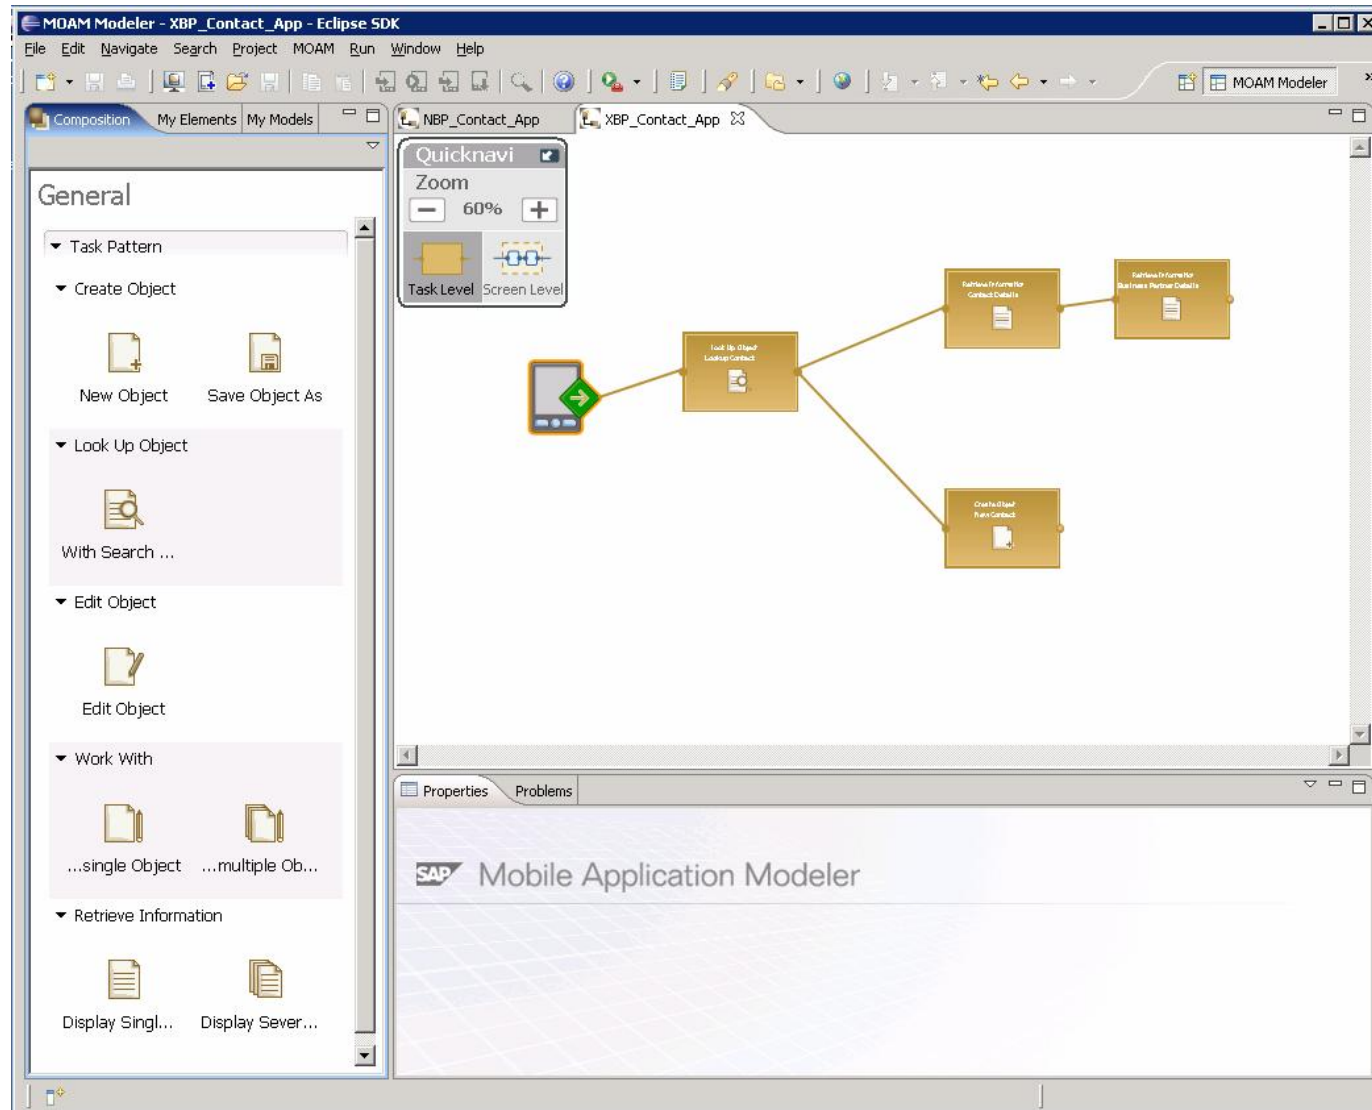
MOAM Modeler - XBP_Contact_App - Eclipse SDK

File Edit Navigate Search Project MOAM Run Window Help

MOAM Modeler

Composition My Elements My Models

General

Task Pattern

Create Object

New Object Save Object As

Look Up Object

With Search ...

Edit Object

Edit Object

Work With

...single Object ...multiple Ob...

Retrieve Information

Display Singl... Display Sever...

NBP_Contact_App XBP_Contact_App

Quicknavi

Zoom

60%

Task Level Screen Level

Look Up Object Lookup Contact

Retrieve Information Contact Details

Retrieve Information Business Partner Details

Create Object New Contact

Properties Problems

SAP Mobile Application Modeler